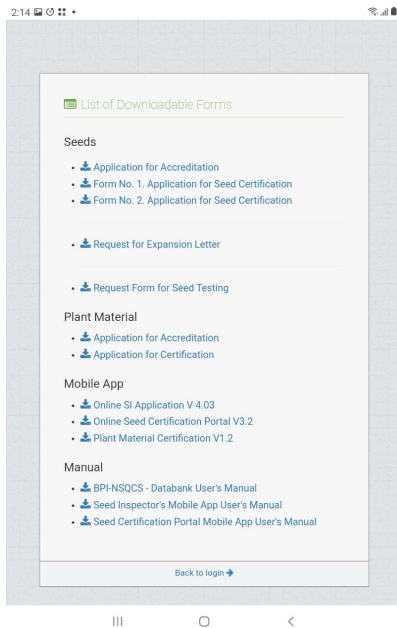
2:14

List of Downloadable Forms

Seeds

- Application for Accreditation
- Form No. 1. Application for Seed Certification
- Form No. 2. Application for Seed Certification

- Request for Expansion Letter

- Request Form for Seed Testing

Plant Material

- Application for Accreditation
- Application for Certification

Mobile App

- Online SI Application V 4.03
- Online Seed Certification Portal V3.2
- Plant Material Certification V1.2

Manual

- BPI-NSQCS - Databank User's Manual
- Seed Inspector's Mobile App User's Manual
- Seed Certification Portal Mobile App User's Manual

Back to login